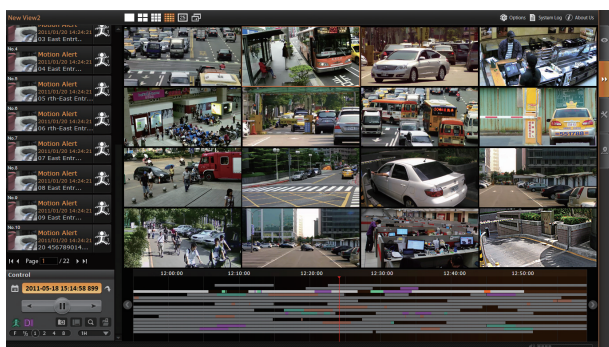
New View2

Options System Log About Us

Motion Alert
2011/01/20 14:24:21
04 East Entr...

No.4
Motion Alert
2011/01/20 14:24:21
04 East Entr...

No.5
Motion Alert
2011/01/20 14:24:21
05 rth-East Entr...

No.6
Motion Alert
2011/01/20 14:24:21
06 rth-East Entr...

No.7
Motion Alert
2011/01/20 14:24:21
07 East Entr...

No.8
Motion Alert
2011/01/20 14:24:21
08 East Entr...

No.9
Motion Alert
2011/01/20 14:24:21
08 East Entr...

No.10
Motion Alert
2011/01/20 14:24:21
09 4567890S14...

Page 1 / 22

Control

2011-05-18 15:14:58 899

12:00:00 12:10:00 12:20:00 12:30:00 12:40:00 12:50:00